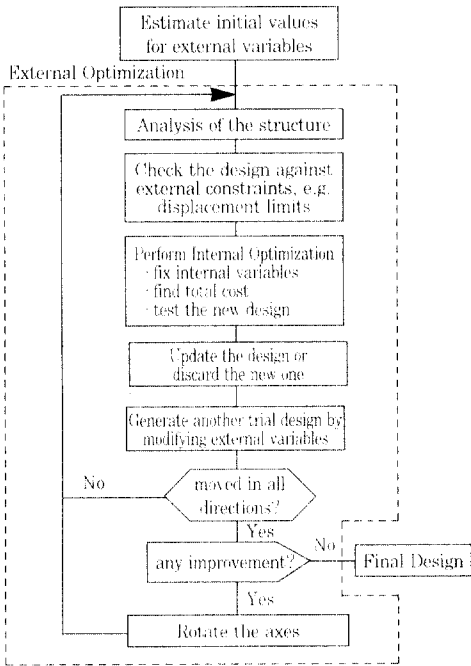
Estimate initial values for external variables

External Optimization

Analysis of the structure

Check the design against external constraints, e.g. displacement limits

Perform Internal Optimization
- fix internal variables
- find total cost
- test the new design

Update the design or discard the new one

Generate another trial design by modifying external variables

No

moved in all directions?

Yes

any improvement?

No

Final Design

Yes

Rotate the axes